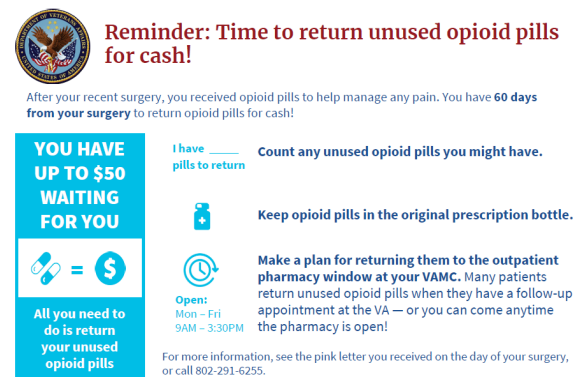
DEPARTMENT OF VETERANS AFFAIRS UNITED STATES OF AMERICA

Reminder: Time to return unused opioid pills for cash!

After your recent surgery, you received opioid pills to help manage any pain. You have **60 days from your surgery** to return opioid pills for cash!

YOU HAVE UP TO $50 WAITING FOR YOU

=

All you need to do is return your unused opioid pills

I have _____ pills to return

Count any unused opioid pills you might have.

Keep opioid pills in the original prescription bottle.

Open: Mon – Fri 9AM – 3:30PM

Make a plan for returning them to the outpatient pharmacy window at your VAMC. Many patients return unused opioid pills when they have a follow-up appointment at the VA — or you can come anytime the pharmacy is open!

For more information, see the pink letter you received on the day of your surgery, or call 802-291-6255.